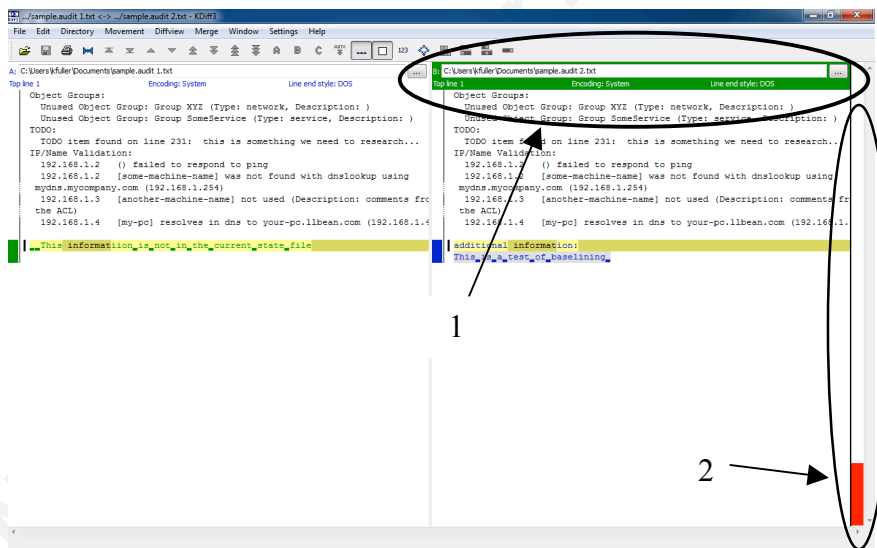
.../sample.audit 1.txt <-> .../sample.audit 2.txt - KDiff3

File Edit Directory Movement Diffview Merge Window Settings Help

A: C:\Users\kfuller\Documents\sample.audit 1.txt
Top line 1 Encoding: System Line end style: DOS

Object Groups:
Unused Object Group: Group XYZ (Type: network, Description: )
Unused Object Group: Group SomeService (Type: service, Description: )
TODO:
TODO item found on line 231: this is something we need to research...
IP/Name Validation:
192.168.1.2 () failed to respond to ping
192.168.1.2 [some-machine-name] was not found with dnslookup using mydns.mycompany.com (192.168.1.254)
192.168.1.3 [another-machine-name] not used (Description: comments fr the ACL)
192.168.1.4 [my-pc] resolves in dns to your-pc.llbean.com (192.168.1.4

This informatiion is not in the current state file

B: C:\Users\kfuller\Documents\sample.audit 2.txt
Top line 1 Encoding: System Line end style: DOS

Object Groups:
Unused Object Group: Group XYZ (Type: network, Description: )
Unused Object Group: Group SomeService (Type: service, Description: )
TODO:
TODO item found on line 231: this is something we need to research...
IP/Name Validation:
192.168.1.2 () failed to respond to ping
192.168.1.2 [some-machine-name] was not found with dnslookup using mydns.mycompany.com (192.168.1.254)
192.168.1.3 [another-machine-name] not used (Description: comments fr the ACL)
192.168.1.4 [my-pc] resolves in dns to your-pc.llbean.com (192.168.1.

additional information:
This is a test of baselining

1

2